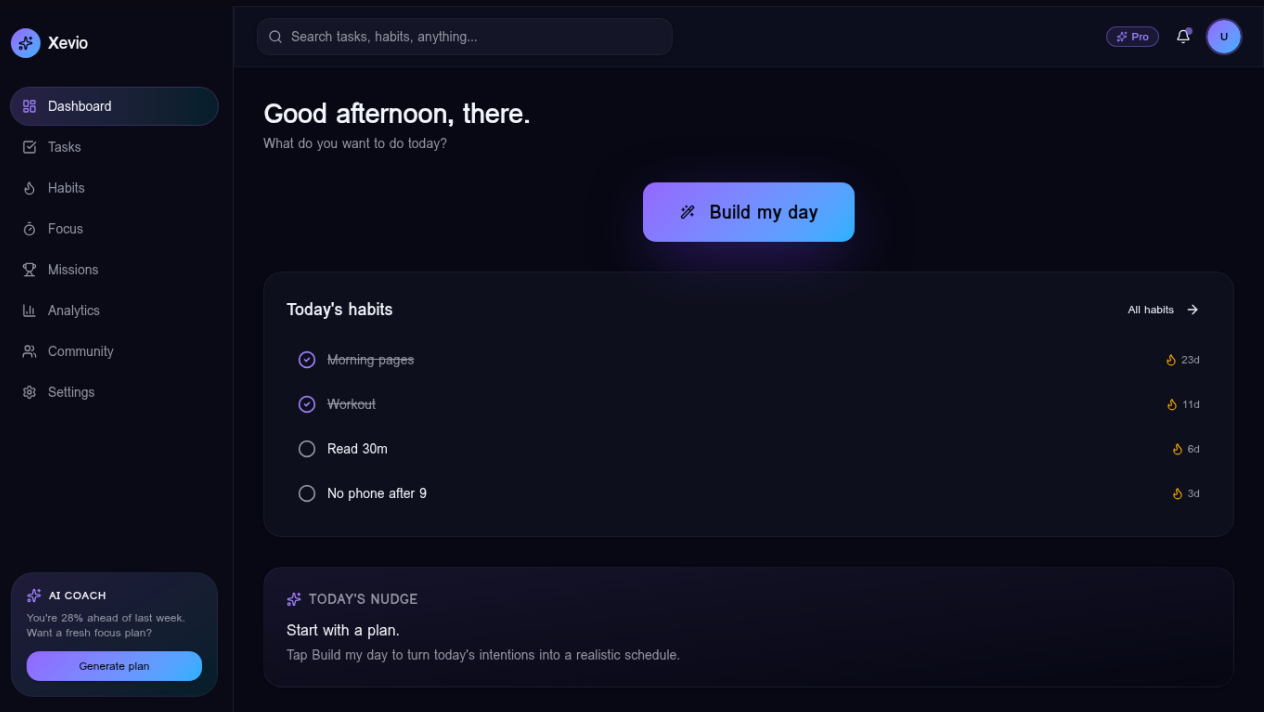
Xevio

Dashboard
Tasks
Habits
Focus
Missions
Analytics
Community
Settings

AI COACH
You're 28% ahead of last week. Want a fresh focus plan?
Generate plan

Search tasks, habits, anything...

Pro

U

Good afternoon, there.
What do you want to do today?

Build my day

Today's habits
All habits

Morning pages 23d
Workout 11d
Read 30m 6d
No phone after 9 3d

TODAY'S NUDGE
Start with a plan.
Tap Build my day to turn today's intentions into a realistic schedule.